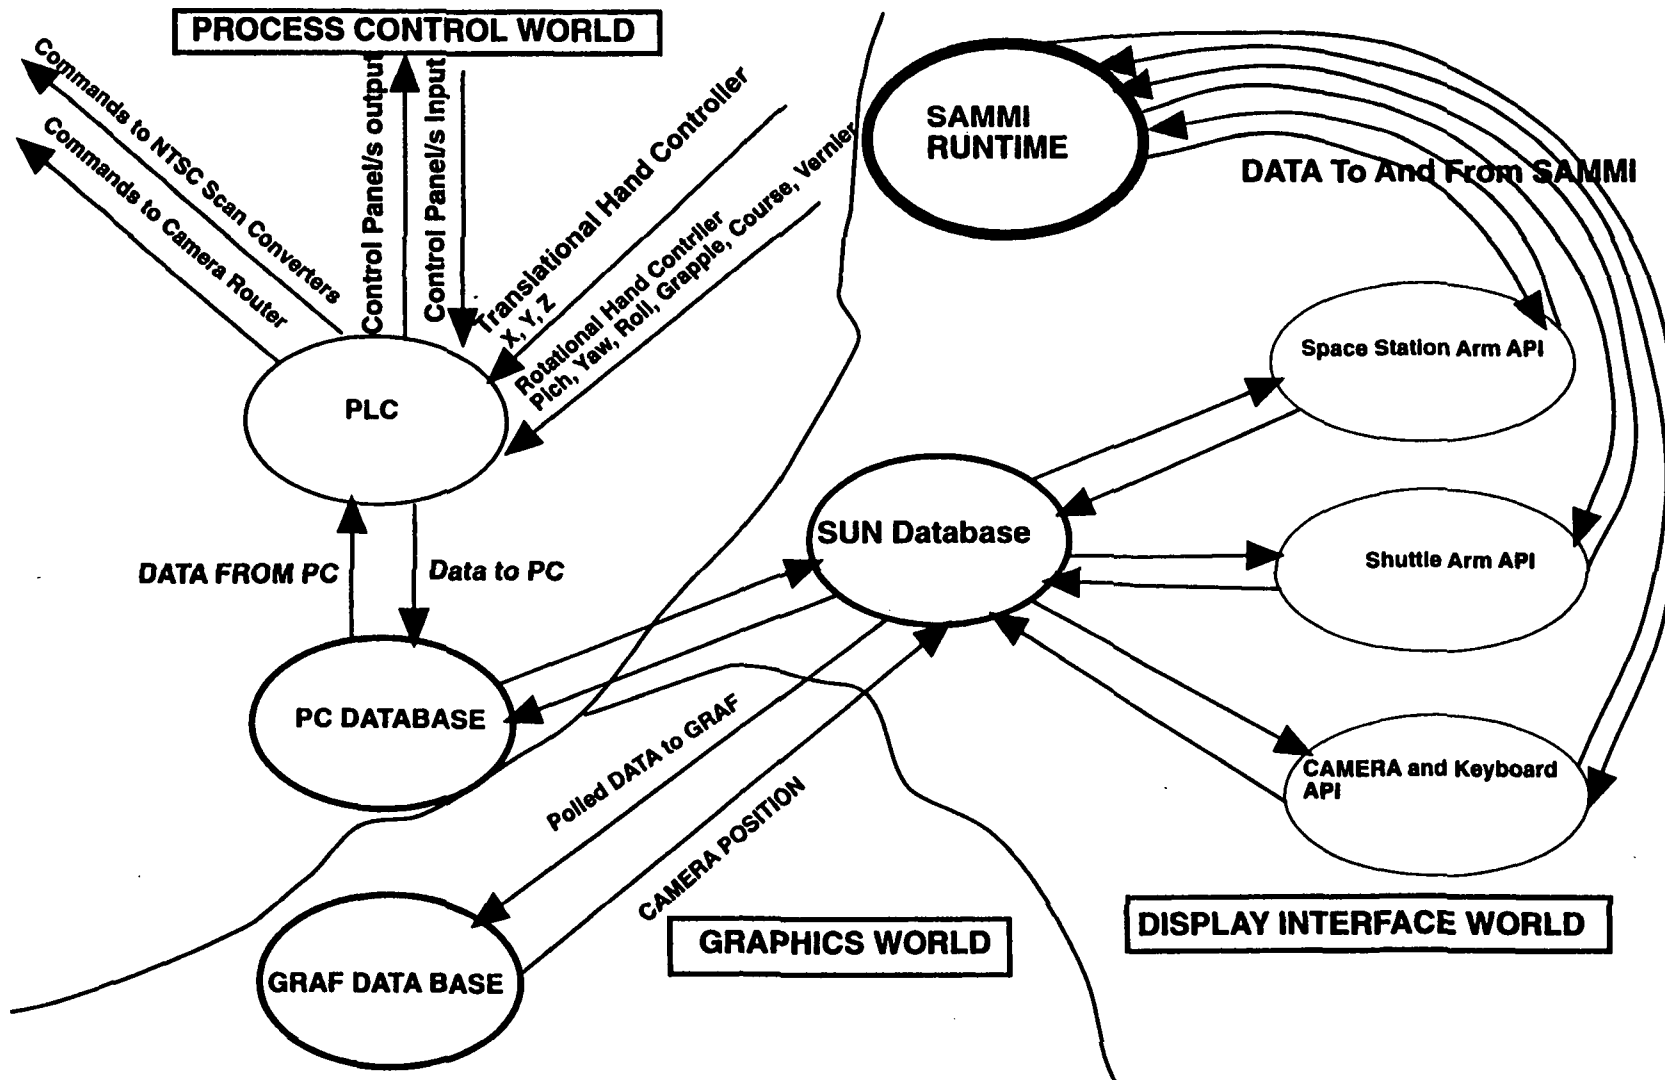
PROCESS CONTROL WORLD

Commands to NTSC Scan Converters

Commands to Camera Router

Control Panel/s output

Control Panel/s Input

Translational Hand Controller X, Y, Z

Rotational Hand Contriler Pich, Yaw, Roll, Grapple, Course, Vernier

SAMMI RUNTIME

DATA To And From SAMMI

PLC

Space Station Arm API

SUN Database

Shuttle Arm API

DATA FROM PC

Data to PC

PC DATABASE

CAMERA and Keyboard API

Polled DATA to GRAF

CAMERA POSITION

GRAPHICS WORLD

DISPLAY INTERFACE WORLD

GRAF DATA BASE